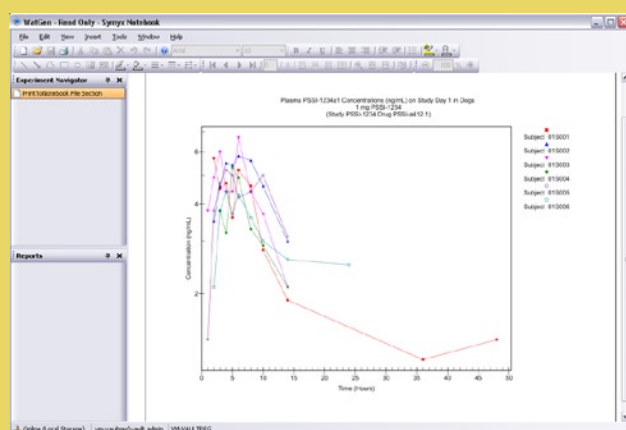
WatGen - Read Only - Symyx Notebook

File Edit View Insert Tools Window Help

Experiment Navigator

Print to Notebook File Section

Reports

Plasma PSSI-1234a1 Concentrations (ng/mL) on Study Day 1 in Dogs
1 mg PSSI-1234
(Study PSSI-1234 Drug PSSI-ed 12-1)

Concentration (ng/mL)

6

4

2

0 5 10 15 20 25 30 35 40 45 50

Time (Hours)

Subject: 013001
Subject: 013002
Subject: 013003
Subject: 013004
Subject: 013005
Subject: 013006

Online (Local Storage) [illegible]